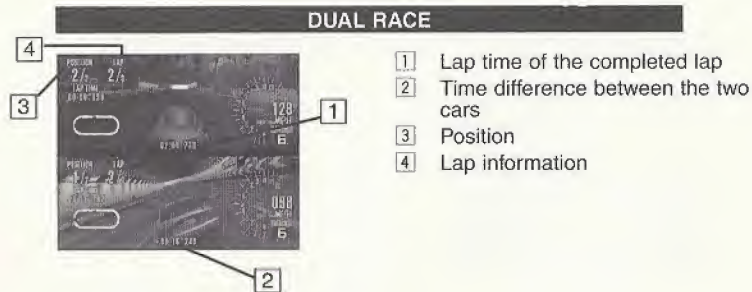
DUAL RACE

4
3
1
2

POSITION LAP
2/2 2/3
LAPTIME
00:00:159
128
MPH
6
02:06:720
POSITION LAP
1/2 2/3
098
MPH
5
-00:16:240

1 Lap time of the completed lap
2 Time difference between the two cars
3 Position
4 Lap information